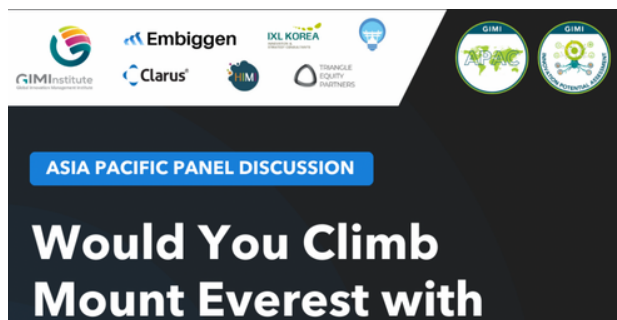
GIMInstitute
Global Innovation Management Institute

Embiggen

IXL KOREA

Clarus

HIM

TRIANGLE EQUITY PARTNERS

GIMI
APAC

GIMI
INNOVATION POTENTIAL ASSESSMENT

ASIA PACIFIC PANEL DISCUSSION

Would You Climb Mount Everest with